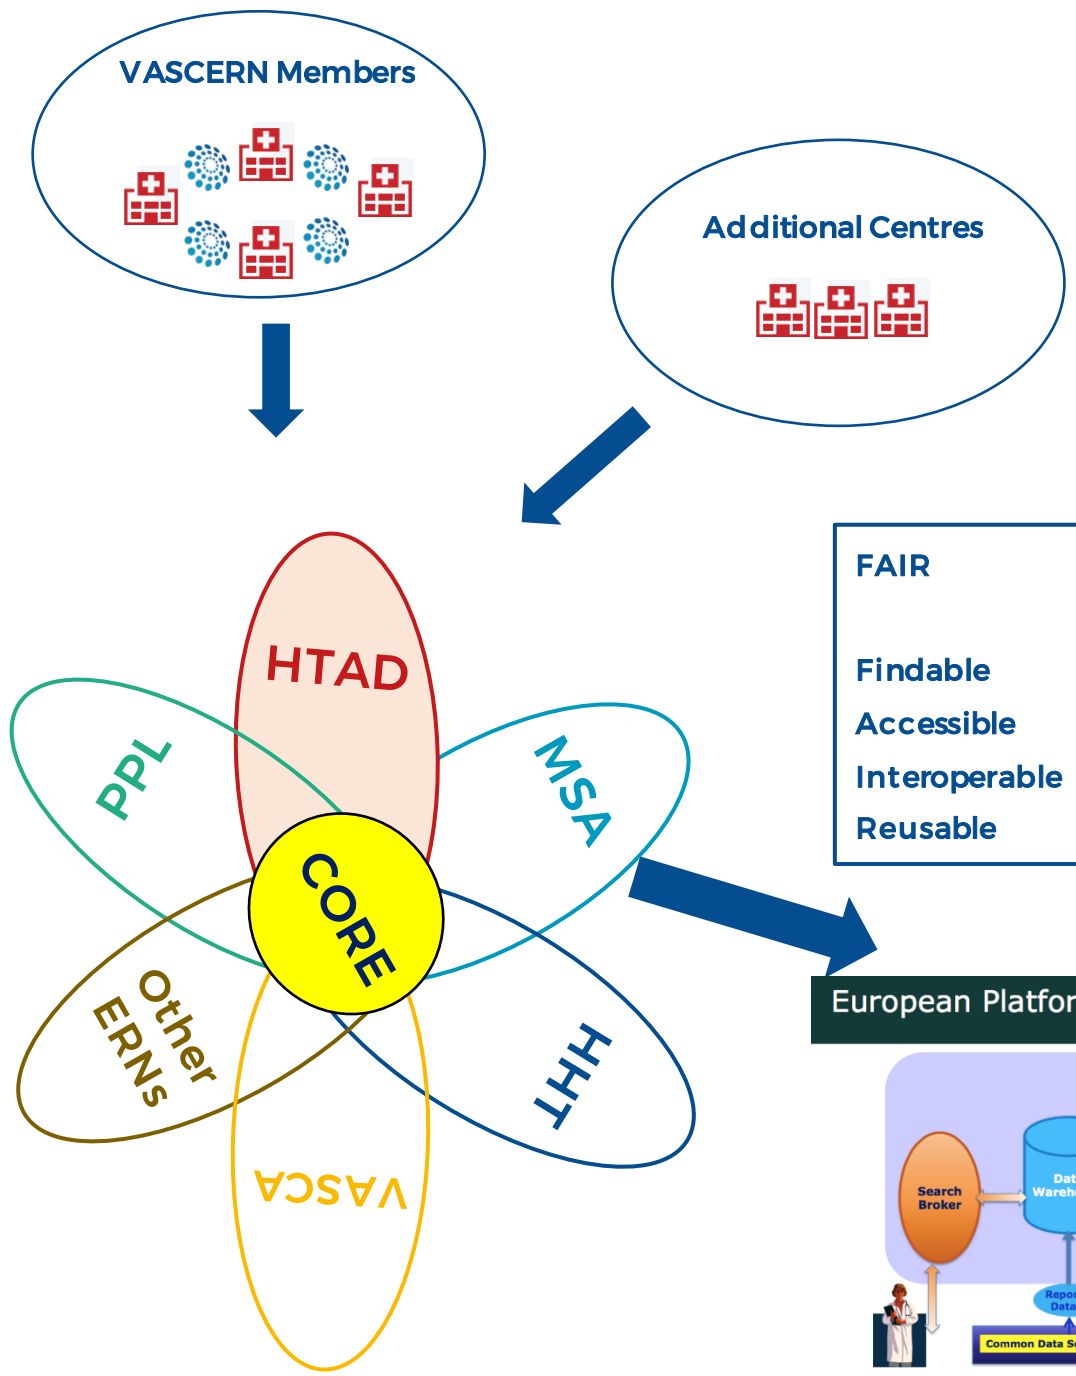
VASCERN Members

Additional Centres

FAIR

Findable
Accessible
Interoperable
Reusable

HTAD

PPL

MSA

CORE

Other ERNs

HHT

VASCA

European Platfor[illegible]

Search Broker

Dat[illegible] Wareh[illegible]

Repo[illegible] Data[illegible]

Common Data S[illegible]